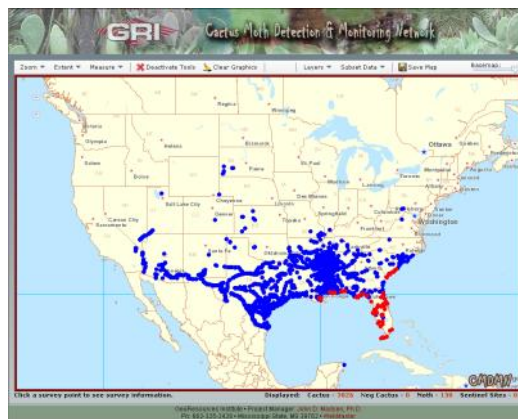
GRI Cactus Moth Detection & Monitoring Network

Zoom ▼ Extent ▼ Measure ▼ Deactivate Tools Clear Graphics Layers ▼ Subset Data ▼ Save Map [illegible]

Regina
Winnipeg
Olympia
Helena
Bismarck
Salem
St. Paul
Ottawa
Boise
Pierre
Montpelier
Concord
Lansing
Albany
Boston
Cheyenne
Des Moines
Salt Lake City
Lincoln
Harrisburg
Denver
Springfield
Columbus
Washington
Carson City
Topeka
Frankfort
Richmond
Sacramento
Jefferson City
Nashville
Raleigh
Santa Fe
Oklahoma
Columbia
Phoenix
Atlanta
Austin
Tallahassee

CADAW

Click a survey point to see survey information.
Displayed: Cactus : 3026 Neg Cactus : 0 Moth : 130 Sentinel Sites : 0

GeoResources Institute • Project Manager: John D. Madsen, PhD
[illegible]